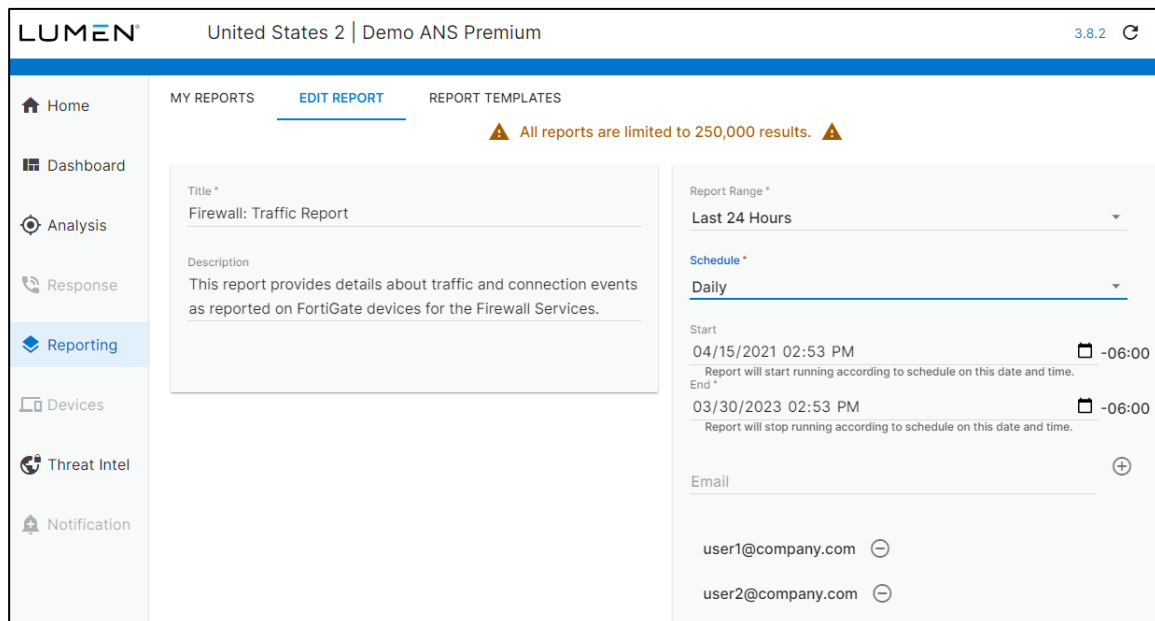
LUMEN® United States 2 | Demo ANS Premium 3.8.2

Home
Dashboard
Analysis
Response
Reporting
Devices
Threat Intel
Notification

MY REPORTS EDIT REPORT REPORT TEMPLATES

All reports are limited to 250,000 results.

Title *
Firewall: Traffic Report

Description
This report provides details about traffic and connection events as reported on FortiGate devices for the Firewall Services.

Report Range *
Last 24 Hours

Schedule *
Daily

Start
04/15/2021 02:53 PM -06:00
Report will start running according to schedule on this date and time.

End *
03/30/2023 02:53 PM -06:00
Report will stop running according to schedule on this date and time.

Email

user1@company.com

user2@company.com